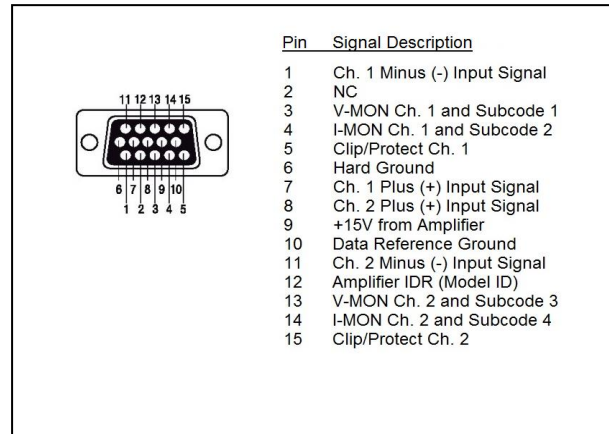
11 12 13 14 15
6 7 8 9 10
1 2 3 4 5

| Pin | Signal Description |
|---|---|
| 1 | Ch. 1 Minus (-) Input Signal |
| 2 | NC |
| 3 | V-MON Ch. 1 and Subcode 1 |
| 4 | I-MON Ch. 1 and Subcode 2 |
| 5 | Clip/Protect Ch. 1 |
| 6 | Hard Ground |
| 7 | Ch. 1 Plus (+) Input Signal |
| 8 | Ch. 2 Plus (+) Input Signal |
| 9 | +15V from Amplifier |
| 10 | Data Reference Ground |
| 11 | Ch. 2 Minus (-) Input Signal |
| 12 | Amplifier IDR (Model ID) |
| 13 | V-MON Ch. 2 and Subcode 3 |
| 14 | I-MON Ch. 2 and Subcode 4 |
| 15 | Clip/Protect Ch. 2 |